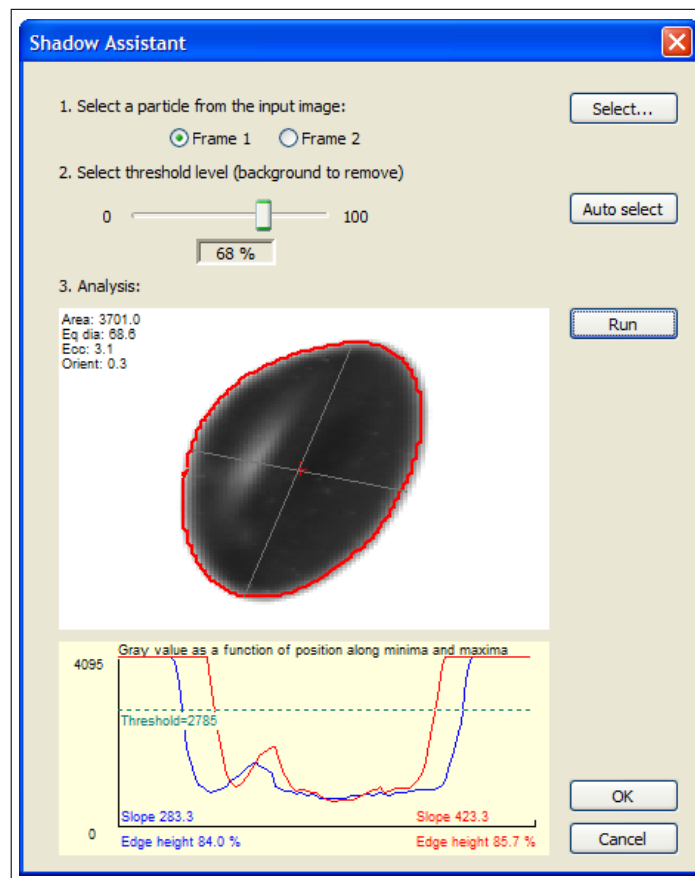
Shadow Assistant

1. Select a particle from the input image:

Frame 1 Frame 2

Select...

2. Select threshold level (background to remove)

0 100

68 %

Auto select

3. Analysis:

Run

Area: 3701.0
Eq dia: 68.6
Ecc: 3.1
Orient: 0.3

Gray value as a function of position along minima and maxima

4095

Threshold=2785

0

Slope 283.3

Slope 423.3

Edge height 84.0 %

Edge height 85.7 %

OK

Cancel